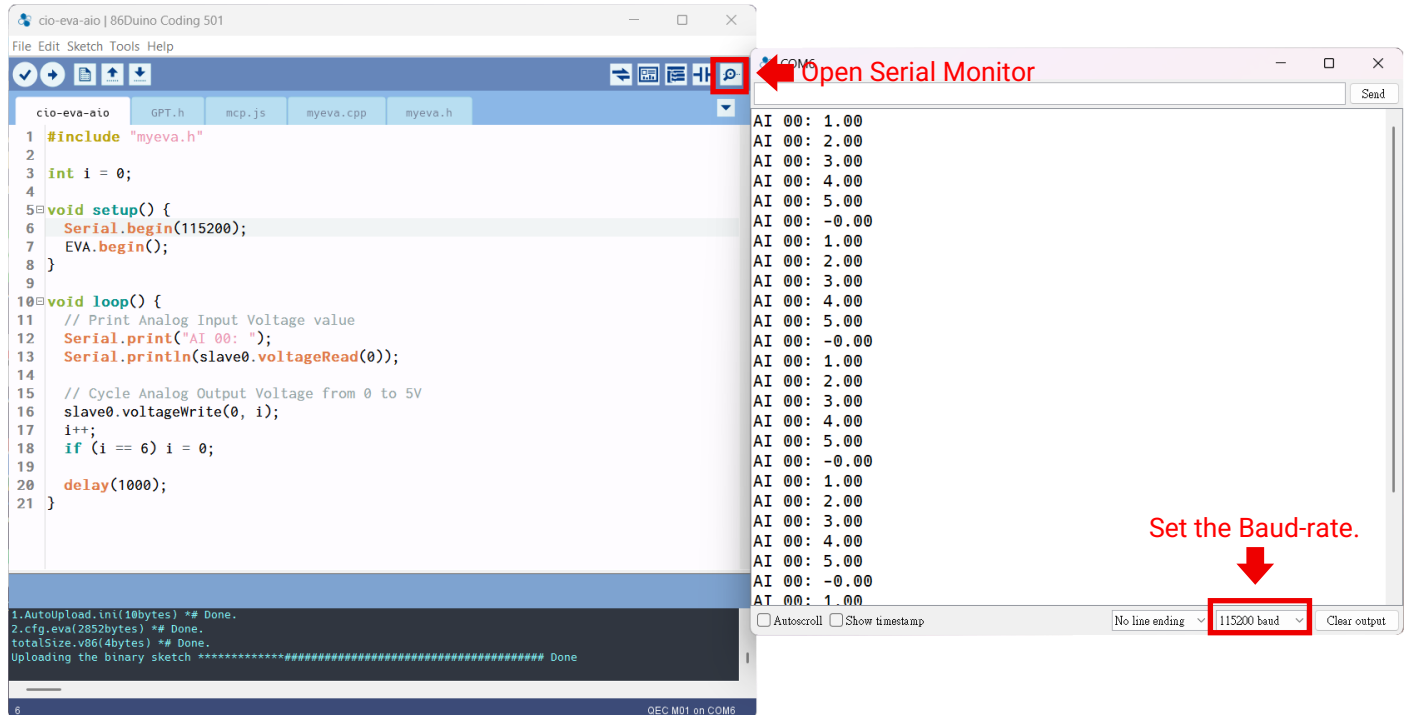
cio-eva-aio | 86Duino Coding 501

File Edit Sketch Tools Help

cio-eva-aio GPT.h mcp.js myeva.cpp myeva.h

1 #include "myeva.h"
2
3 int i = 0;
4
5 void setup() {
6 Serial.begin(115200);
7 EVA.begin();
8 }
9
10 void loop() {
11 // Print Analog Input Voltage value
12 Serial.print("AI 00: ");
13 Serial.println(slave0.voltageRead(0));
14
15 // Cycle Analog Output Voltage from 0 to 5V
16 slave0.voltageWrite(0, i);
17 i++;
18 if (i == 6) i = 0;
19
20 delay(1000);
21 }

1.AutoUpload.ini(10bytes) *# Done.
2.cfg.eva(2852bytes) *# Done.
totalSize.v86(4bytes) *# Done.
Uploading the binary sketch *************######################################## Done

6 QEC M01 on COM6

COM6

Open Serial Monitor

Send

AI 00: 1.00
AI 00: 2.00
AI 00: 3.00
AI 00: 4.00
AI 00: 5.00
AI 00: -0.00
AI 00: 1.00
AI 00: 2.00
AI 00: 3.00
AI 00: 4.00
AI 00: 5.00
AI 00: -0.00
AI 00: 1.00
AI 00: 2.00
AI 00: 3.00
AI 00: 4.00
AI 00: 5.00
AI 00: -0.00
AI 00: 1.00
AI 00: 2.00
AI 00: 3.00
AI 00: 4.00
AI 00: 5.00
AI 00: -0.00
AI 00: 1.00

Set the Baud-rate.

Autoscroll Show timestamp No line ending 115200 baud Clear output